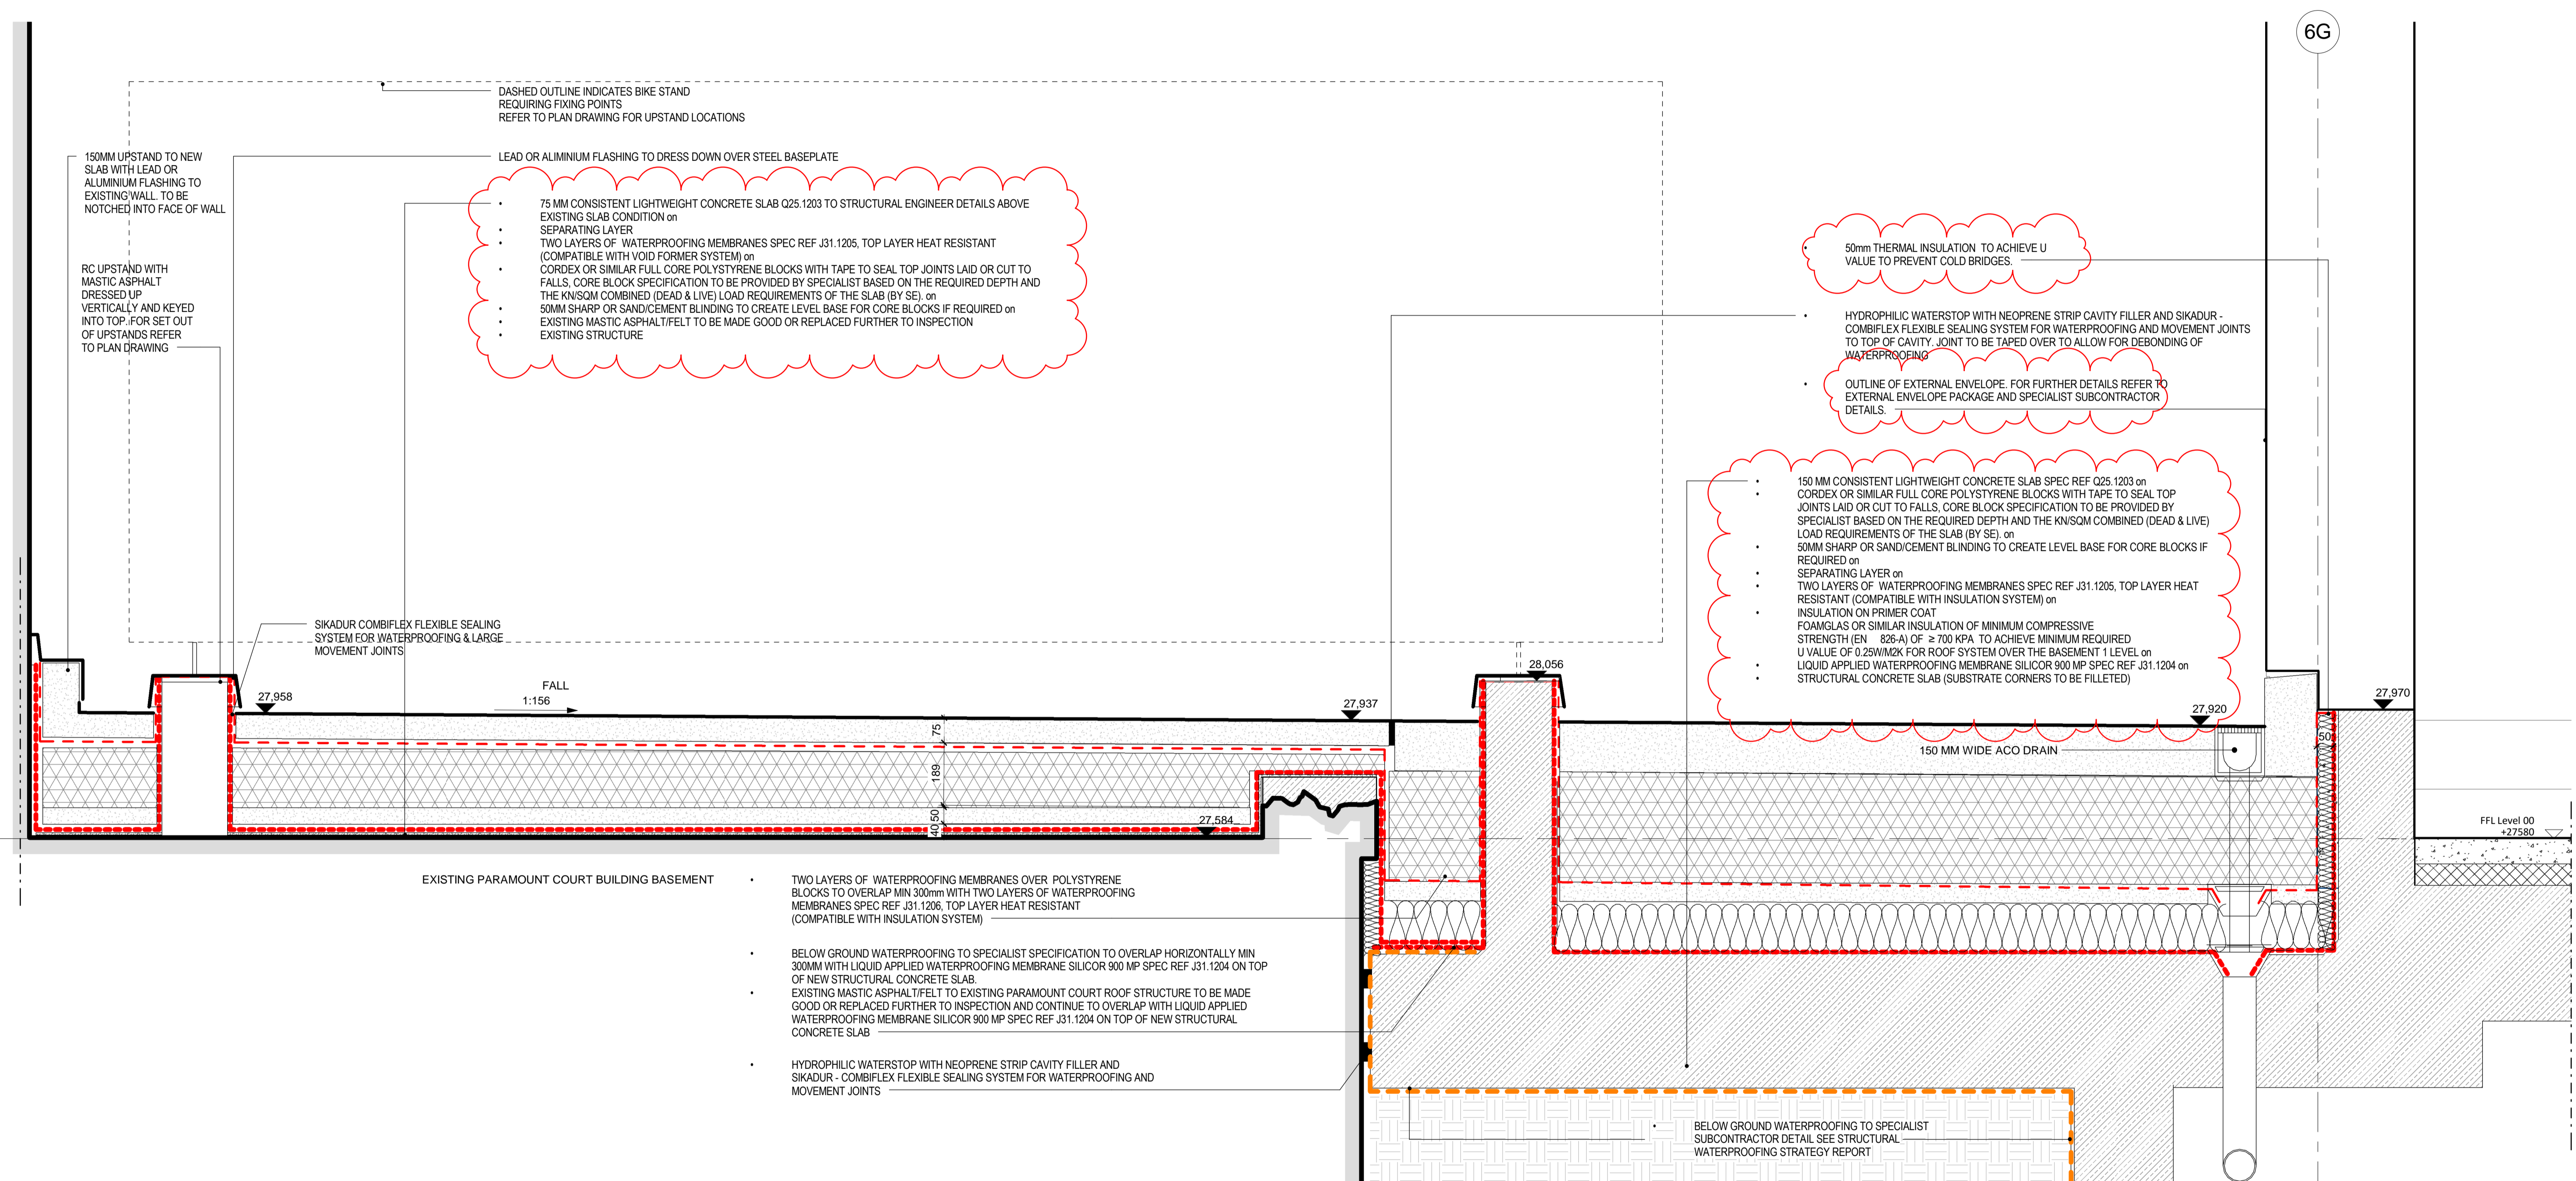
6G

DASHED OUTLINE INDICATES BIKE STAND
REQUIRING FIXING POINTS
REFER TO PLAN DRAWING FOR UPSTAND LOCATIONS

150MM UPSTAND TO NEW SLAB WITH LEAD OR ALUMINIUM FLASHING TO EXISTING WALL. TO BE NOTCHED INTO FACE OF WALL

LEAD OR ALIMINIUM FLASHING TO DRESS DOWN OVER STEEL BASEPLATE

- 75 MM CONSISTENT LIGHTWEIGHT CONCRETE SLAB Q25.1203 TO STRUCTURAL ENGINEER DETAILS ABOVE EXISTING SLAB CONDITION on
- SEPARATING LAYER
- TWO LAYERS OF WATERPROOFING MEMBRANES SPEC REF J31.1205, TOP LAYER HEAT RESISTANT (COMPATIBLE WITH VOID FORMER SYSTEM) on
- CORDEX OR SIMILAR FULL CORE POLYSTYRENE BLOCKS WITH TAPE TO SEAL TOP JOINTS LAID OR CUT TO FALLS, CORE BLOCK SPECIFICATION TO BE PROVIDED BY SPECIALIST BASED ON THE REQUIRED DEPTH AND THE KN/SQM COMBINED (DEAD & LIVE) LOAD REQUIREMENTS OF THE SLAB (BY SE). on
- 50MM SHARP OR SAND/CEMENT BLINDING TO CREATE LEVEL BASE FOR CORE BLOCKS IF REQUIRED on
- EXISTING MASTIC ASPHALT/FELT TO BE MADE GOOD OR REPLACED FURTHER TO INSPECTION
- EXISTING STRUCTURE

RC UPSTAND WITH MASTIC ASPHALT DRESSED UP VERTICALLY AND KEYED INTO TOP. FOR SET OUT OF UPSTANDS REFER TO PLAN DRAWING

- 50mm THERMAL INSULATION TO ACHIEVE U VALUE TO PREVENT COLD BRIDGES.

- HYDROPHILIC WATERSTOP WITH NEOPRENE STRIP CAVITY FILLER AND SIKADUR - COMBIFLEX FLEXIBLE SEALING SYSTEM FOR WATERPROOFING AND MOVEMENT JOINTS TO TOP OF CAVITY. JOINT TO BE TAPED OVER TO ALLOW FOR DEBONDING OF WATERPROOFING

- OUTLINE OF EXTERNAL ENVELOPE. FOR FURTHER DETAILS REFER TO EXTERNAL ENVELOPE PACKAGE AND SPECIALIST SUBCONTRACTOR DETAILS.

- 150 MM CONSISTENT LIGHTWEIGHT CONCRETE SLAB SPEC REF Q25.1203 on
- CORDEX OR SIMILAR FULL CORE POLYSTYRENE BLOCKS WITH TAPE TO SEAL TOP JOINTS LAID OR CUT TO FALLS, CORE BLOCK SPECIFICATION TO BE PROVIDED BY SPECIALIST BASED ON THE REQUIRED DEPTH AND THE KN/SQM COMBINED (DEAD & LIVE) LOAD REQUIREMENTS OF THE SLAB (BY SE). on
- 50MM SHARP OR SAND/CEMENT BLINDING TO CREATE LEVEL BASE FOR CORE BLOCKS IF REQUIRED on
- SEPARATING LAYER on
- TWO LAYERS OF WATERPROOFING MEMBRANES SPEC REF J31.1205, TOP LAYER HEAT RESISTANT (COMPATIBLE WITH INSULATION SYSTEM) on
- INSULATION ON PRIMER COAT
FOAMGLAS OR SIMILAR INSULATION OF MINIMUM COMPRESSIVE STRENGTH (EN 826-A) OF ≥ 700 KPA TO ACHIEVE MINIMUM REQUIRED U VALUE OF 0.25W/M2K FOR ROOF SYSTEM OVER THE BASEMENT 1 LEVEL on
- LIQUID APPLIED WATERPROOFING MEMBRANE SILICOR 900 MP SPEC REF J31.1204 on
- STRUCTURAL CONCRETE SLAB (SUBSTRATE CORNERS TO BE FILLETED)

SIKADUR COMBIFLEX FLEXIBLE SEALING SYSTEM FOR WATERPROOFING & LARGE MOVEMENT JOINTS

FALL
1:156

27,958
27,937
28,056
27,920
27,970
27,584
75
189
40 50
50
150 MM WIDE ACO DRAIN
FFL Level 00
+27580

EXISTING PARAMOUNT COURT BUILDING BASEMENT

- TWO LAYERS OF WATERPROOFING MEMBRANES OVER POLYSTYRENE BLOCKS TO OVERLAP MIN 300mm WITH TWO LAYERS OF WATERPROOFING MEMBRANES SPEC REF J31.1206, TOP LAYER HEAT RESISTANT (COMPATIBLE WITH INSULATION SYSTEM)

- BELOW GROUND WATERPROOFING TO SPECIALIST SPECIFICATION TO OVERLAP HORIZONTALLY MIN 300MM WITH LIQUID APPLIED WATERPROOFING MEMBRANE SILICOR 900 MP SPEC REF J31.1204 ON TOP OF NEW STRUCTURAL CONCRETE SLAB.
- EXISTING MASTIC ASPHALT/FELT TO EXISTING PARAMOUNT COURT ROOF STRUCTURE TO BE MADE GOOD OR REPLACED FURTHER TO INSPECTION AND CONTINUE TO OVERLAP WITH LIQUID APPLIED WATERPROOFING MEMBRANE SILICOR 900 MP SPEC REF J31.1204 ON TOP OF NEW STRUCTURAL CONCRETE SLAB

- HYDROPHILIC WATERSTOP WITH NEOPRENE STRIP CAVITY FILLER AND SIKADUR - COMBIFLEX FLEXIBLE SEALING SYSTEM FOR WATERPROOFING AND MOVEMENT JOINTS

- BELOW GROUND WATERPROOFING TO SPECIALIST SUBCONTRACTOR DETAIL SEE STRUCTURAL WATERPROOFING STRATEGY REPORT